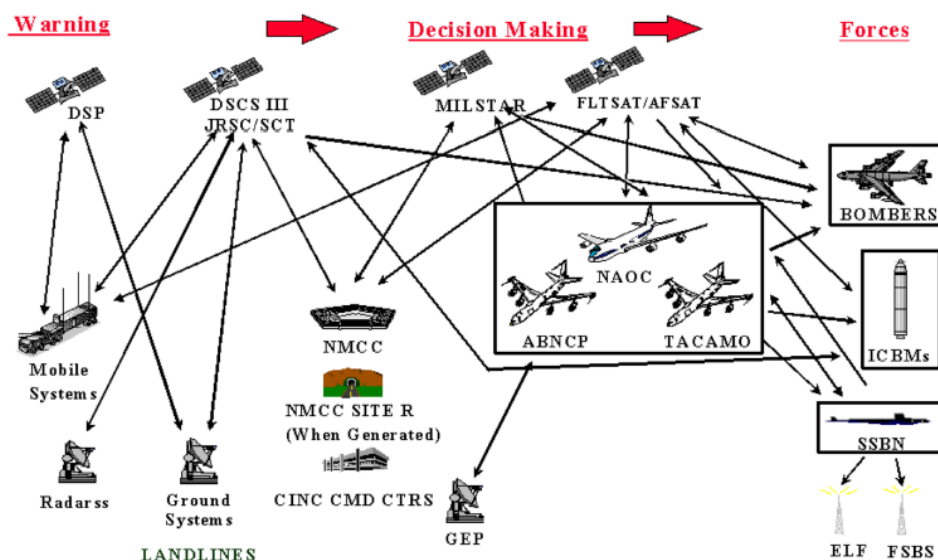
Warning

Decision Making

Forces

DSP

DSCS III
JRSC/SCT

MILSTAR

FLTSAT/AFSAT

BOMBERS

NAOC

ABNCP

TACAMO

ICBMs

Mobile Systems

NMCC

NMCC SITE R
(When Generated)

CINC CMD CTRS

SSBN

Radarss

Ground Systems

GEP

ELF

FSBS

LANDLINES